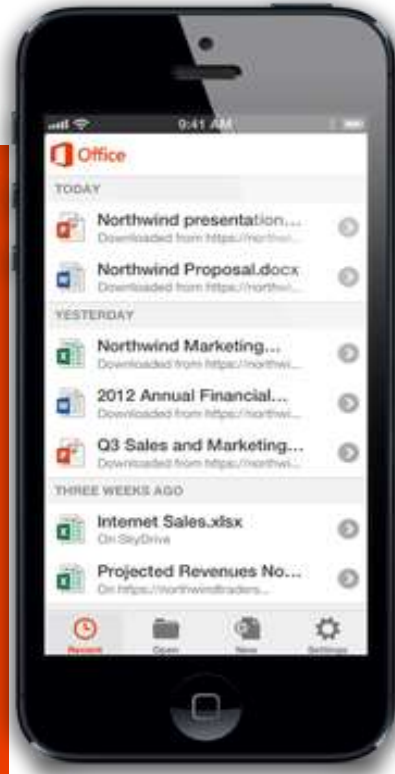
9:41 AM

Office

TODAY

Northwind presentation...
Downloaded from https://northwi...

Northwind Proposal.docx
Downloaded from https://northwi...

YESTERDAY

Northwind Marketing...
Downloaded from https://northwi...

2012 Annual Financial...
Downloaded from https://northwi...

Q3 Sales and Marketing...
Downloaded from https://northwi...

THREE WEEKS AGO

Internet Sales.xlsx
On SkyDrive

Projected Revenues No...
On https://northwindtraders...

Recent Open New Settings